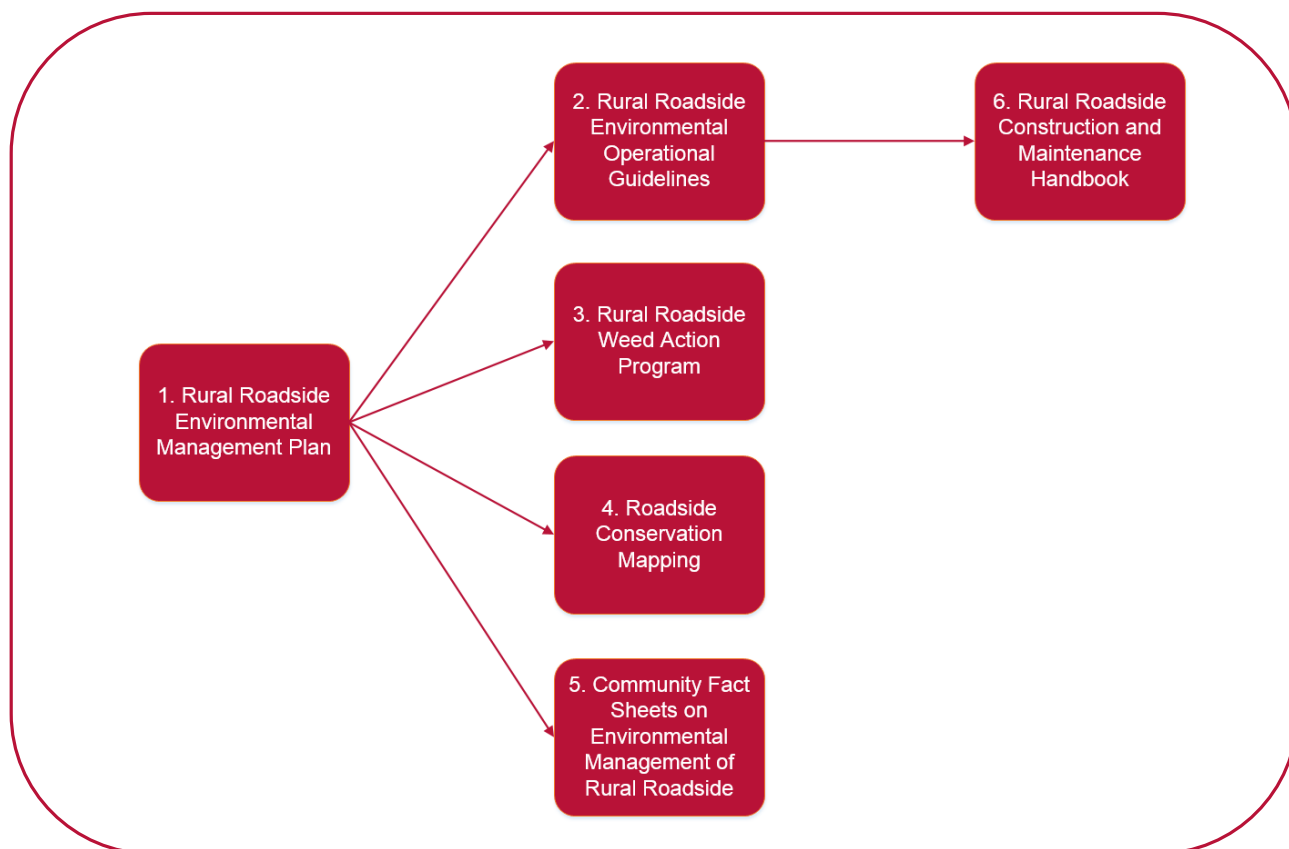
1. Rural Roadside Environmental Management Plan

2. Rural Roadside Environmental Operational Guidelines

6. Rural Roadside Construction and Maintenance Handbook

3. Rural Roadside Weed Action Program

4. Roadside Conservation Mapping

5. Community Fact Sheets on Environmental Management of Rural Roadside